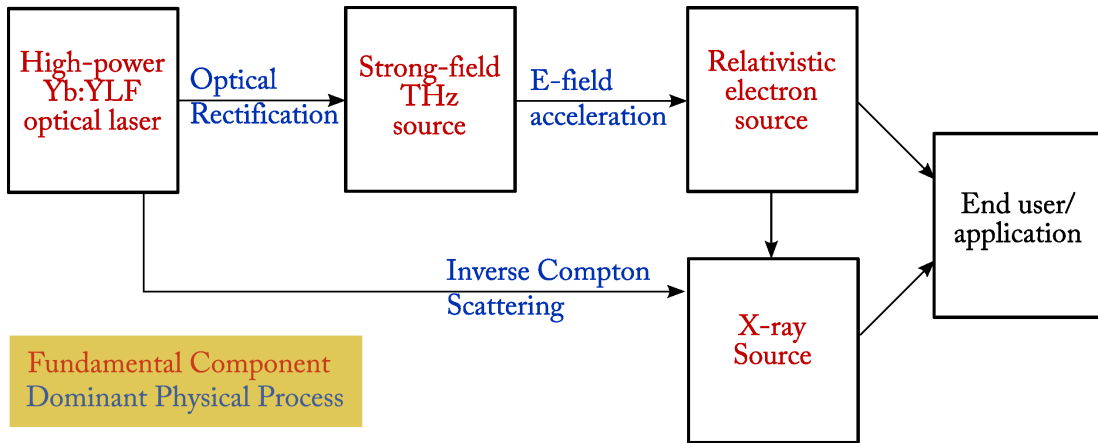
High-power Yb:YLF optical laser

Optical Rectification

Strong-field THz source

E-field acceleration

Relativistic electron source

End user/ application

Inverse Compton Scattering

X-ray Source

Fundamental Component
Dominant Physical Process